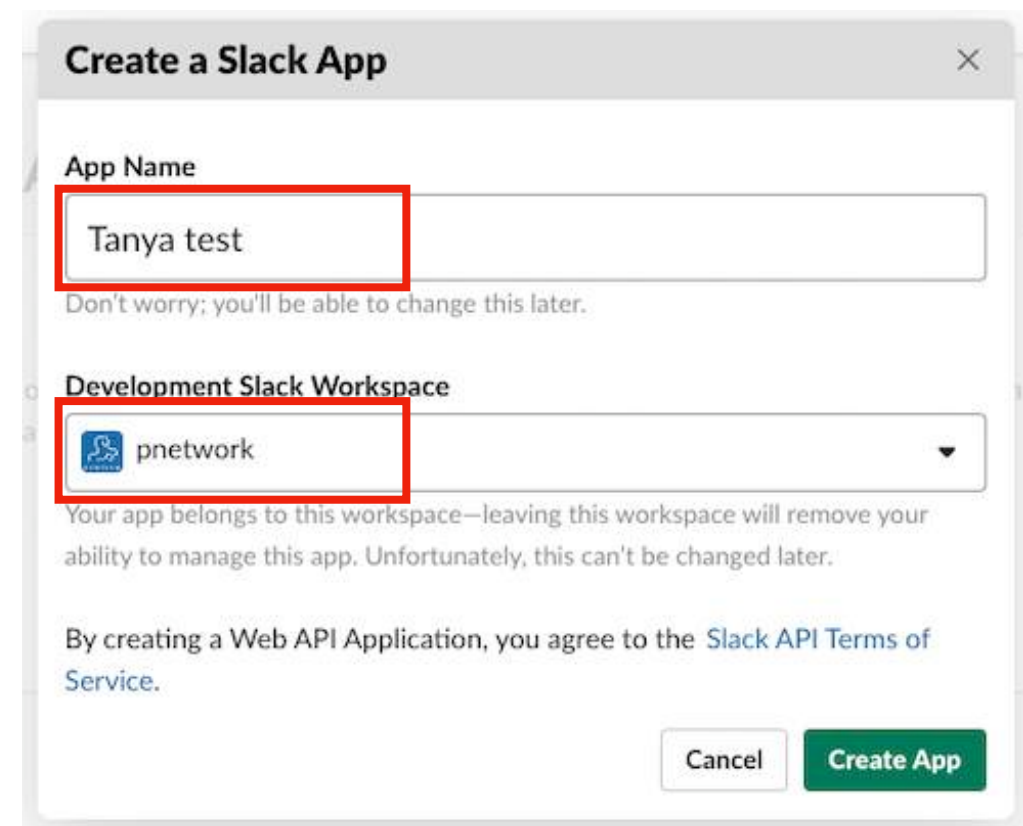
Create a Slack App

×

App Name

Tanya test

Don't worry; you'll be able to change this later.

Development Slack Workspace

pnetwork

Your app belongs to this workspace—leaving this workspace will remove your ability to manage this app. Unfortunately, this can't be changed later.

By creating a Web API Application, you agree to the Slack API Terms of Service.

Cancel

Create App